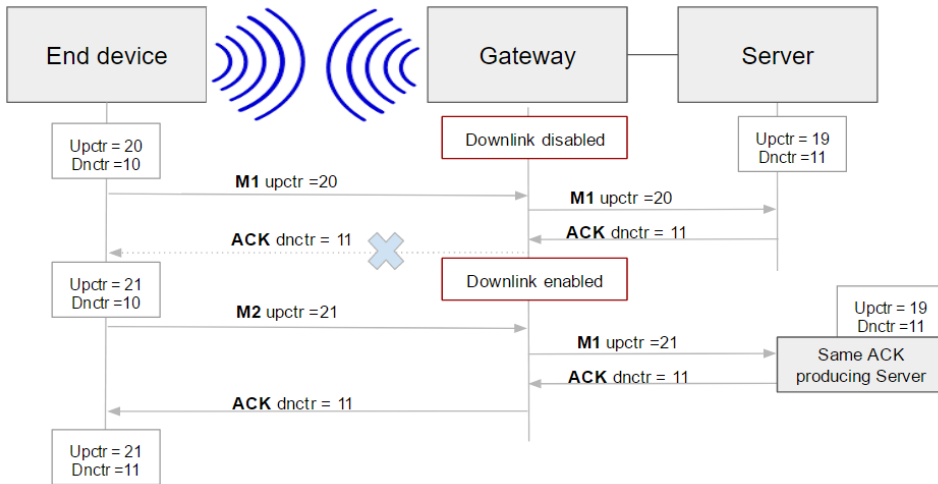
End device

Gateway

Server

Upctr = 20
Dnctr =10

Downlink disabled

Upctr = 19
Dnctr =11

**M1** upctr =20

**M1** upctr =20

**ACK** dnctr = 11

**ACK** dnctr = 11

Upctr = 21
Dnctr =10

Downlink enabled

Upctr = 19
Dnctr =11

**M2** upctr =21

**M1** upctr =21

Same ACK producing Server

**ACK** dnctr = 11

**ACK** dnctr = 11

Upctr = 21
Dnctr =11